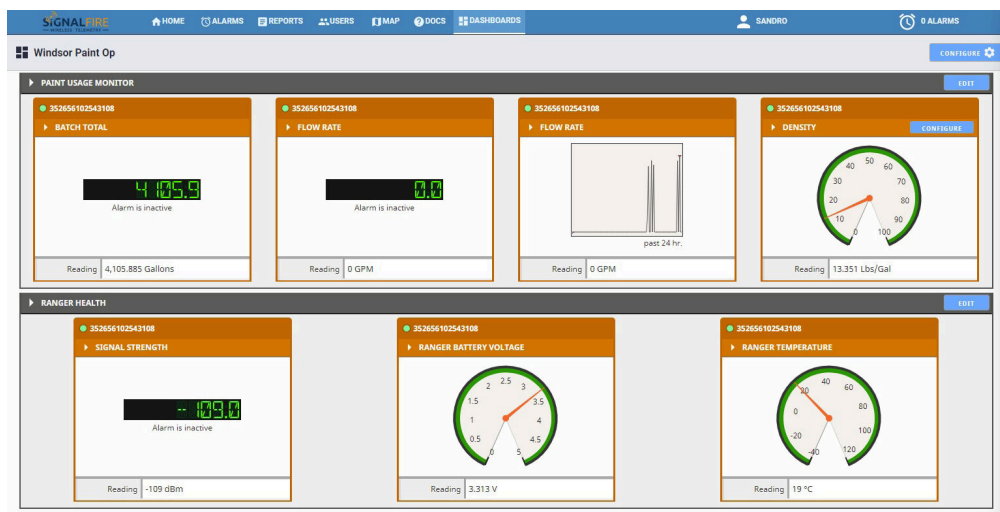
SIGNALFIRE WIRELESS TELEMETRY

HOME ALARMS REPORTS USERS MAP DOCS DASHBOARDS

SANDRO

0 ALARMS

Windsor Paint Op

CONFIGURE

PAINT USAGE MONITOR

EDIT

352656102543108

BATCH TOTAL

4105.9

Alarm is inactive

Reading 4,105.885 Gallons

352656102543108

FLOW RATE

0.0

Alarm is inactive

Reading 0 GPM

352656102543108

FLOW RATE

past 24 hr.

Reading 0 GPM

352656102543108

DENSITY

CONFIGURE

0 10 20 30 40 50 60 70 80 90 100

Reading 13.351 Lbs/Gal

RANGER HEALTH

EDIT

352656102543108

SIGNAL STRENGTH

-109.0

Alarm is inactive

Reading -109 dBm

352656102543108

RANGER BATTERY VOLTAGE

0 0.5 1 1.5 2 2.5 3 3.5 4 4.5 5

Reading 3.313 V

352656102543108

RANGER TEMPERATURE

-40 -20 0 20 40 60 80 100 120

Reading 19 °C